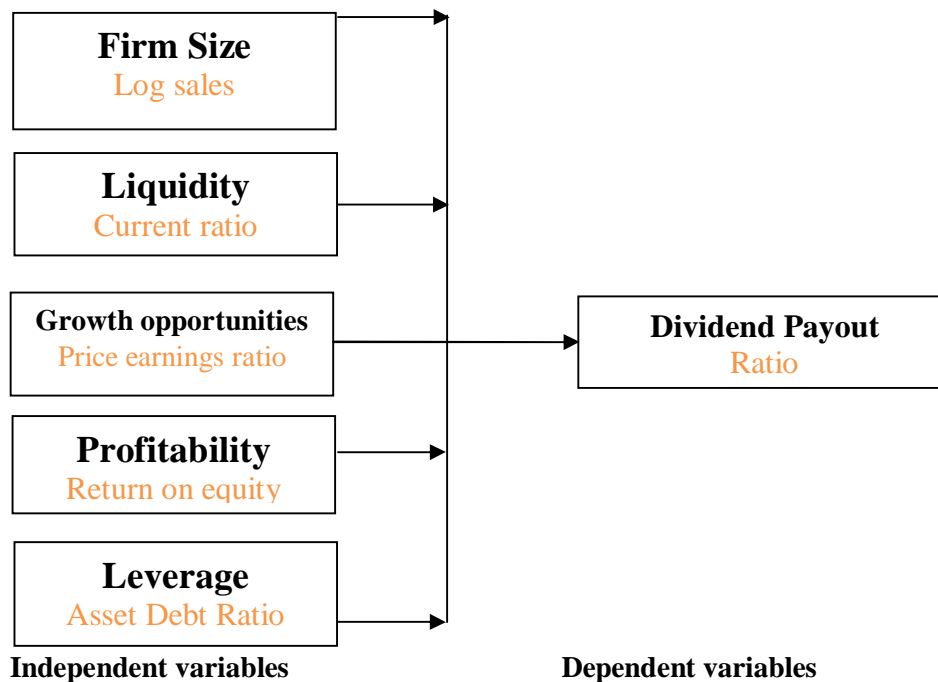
**Firm Size**
Log sales

**Liquidity**
Current ratio

**Growth opportunities**
Price earnings ratio

**Profitability**
Return on equity

**Leverage**
Asset Debt Ratio

**Dividend Payout**
Ratio

**Independent variables**

**Dependent variables**